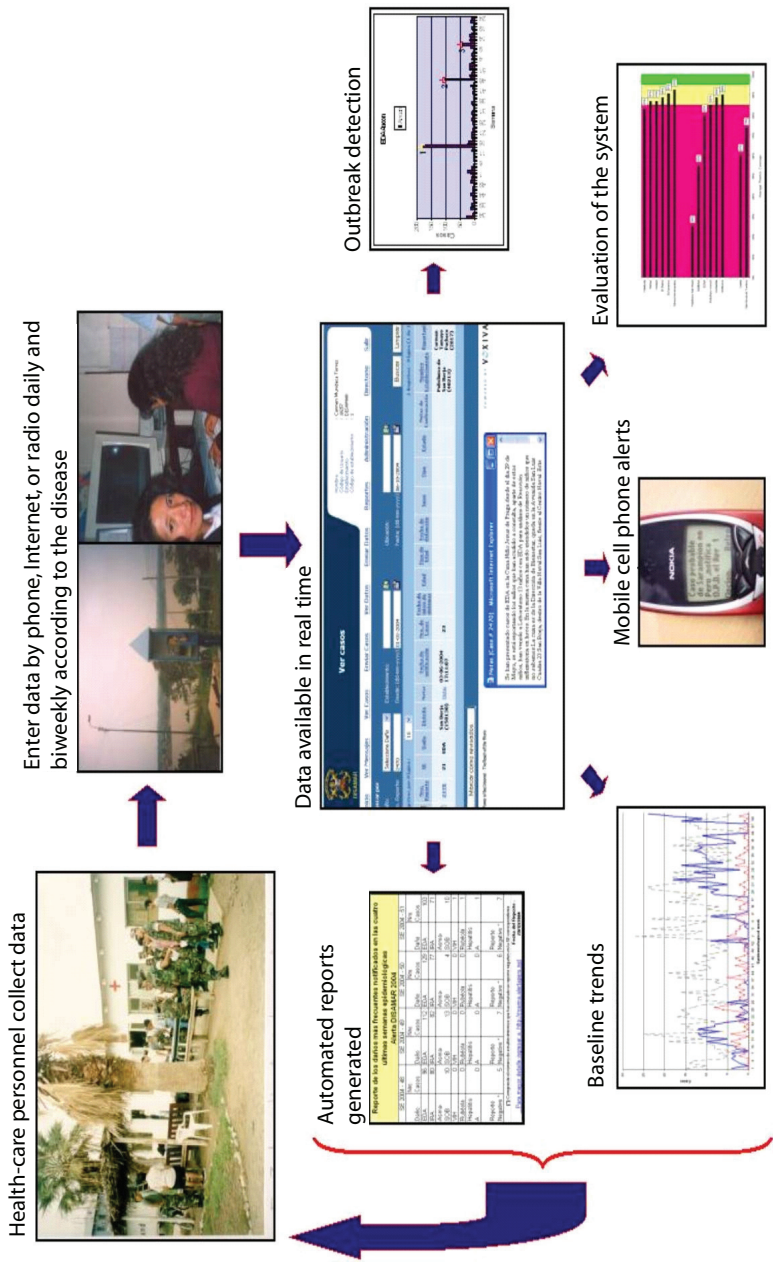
Health-care personnel collect data

Enter data by phone, Internet, or radio daily and biweekly according to the disease

Data available in real time

Outbreak detection

Automated reports generated

Reporte de los daños mas frecuentes notificados en las cuatro últimas semanas epidemiológicas

Ver casos

Baseline trends

Mobile cell phone alerts

Evaluation of the system

NOKIA